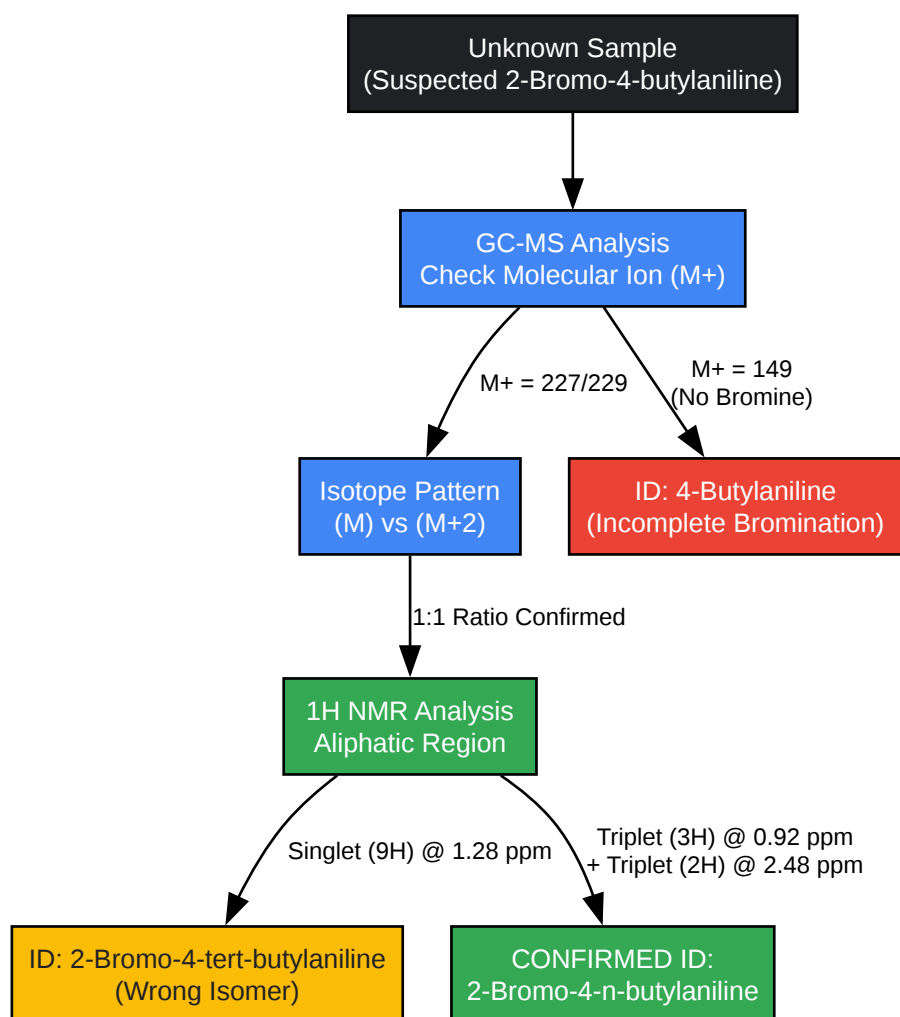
Unknown Sample
(Suspected 2-Bromo-4-butylaniline)

GC-MS Analysis
Check Molecular Ion (M+)

M+ = 227/229

M+ = 149
(No Bromine)

Isotope Pattern
(M) vs (M+2)

ID: 4-Butylaniline
(Incomplete Bromination)

1:1 Ratio Confirmed

1H NMR Analysis
Aliphatic Region

Singlet (9H) @ 1.28 ppm

Triplet (3H) @ 0.92 ppm
+ Triplet (2H) @ 2.48 ppm

ID: 2-Bromo-4-tert-butylaniline
(Wrong Isomer)

CONFIRMED ID:
2-Bromo-4-n-butylaniline